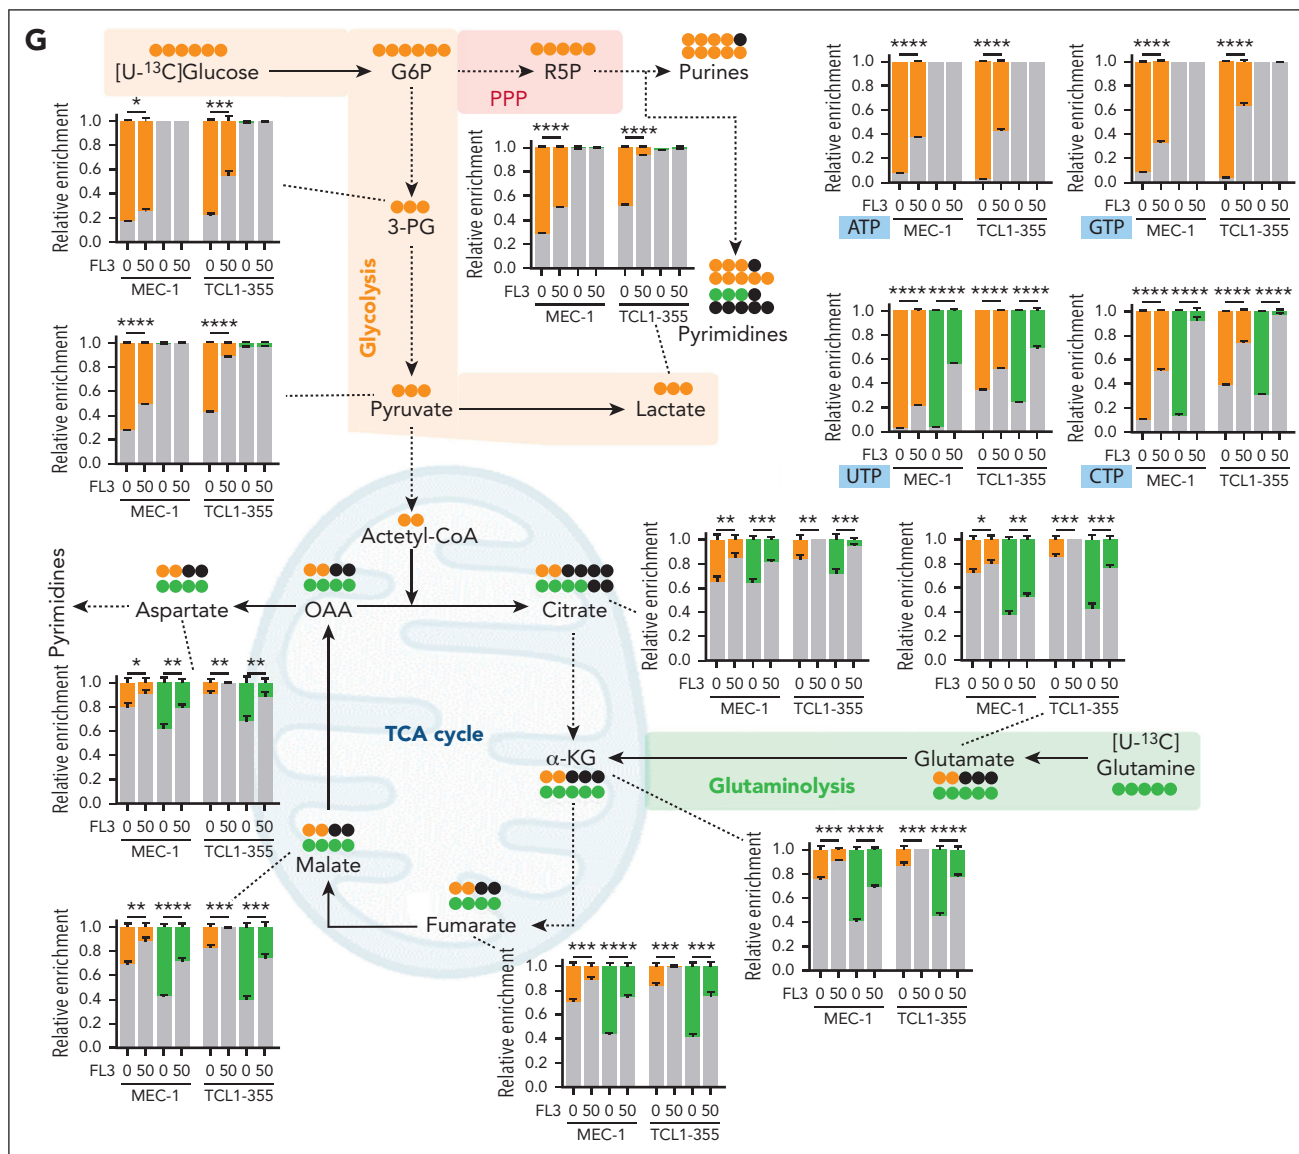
G

[U-$^{13}$C]Glucose G6P R5P Purines

PPP

3-PG

Glycolysis

Pyruvate Lactate

Acetyl-CoA

Pyrimidines

Aspartate OAA Citrate

TCA cycle

α-KG

Glutamate

[U-$^{13}$C] Glutamine

Glutaminolysis

Malate

Fumarate

Pyrimidines

ATP GTP UTP CTP

Relative enrichment
1.0 0.8 0.6 0.4 0.2 0.0
FL3 0 50 0 50 0 50 0 50
MEC-1 TCL1-355

*
***
****
****
****
****
****
****
**** **** **** ****
**** **** **** ****
** *** ** ***
* ** *** ***
* ** ** **
** **** *** ***
*** **** *** ***
*** **** *** ***